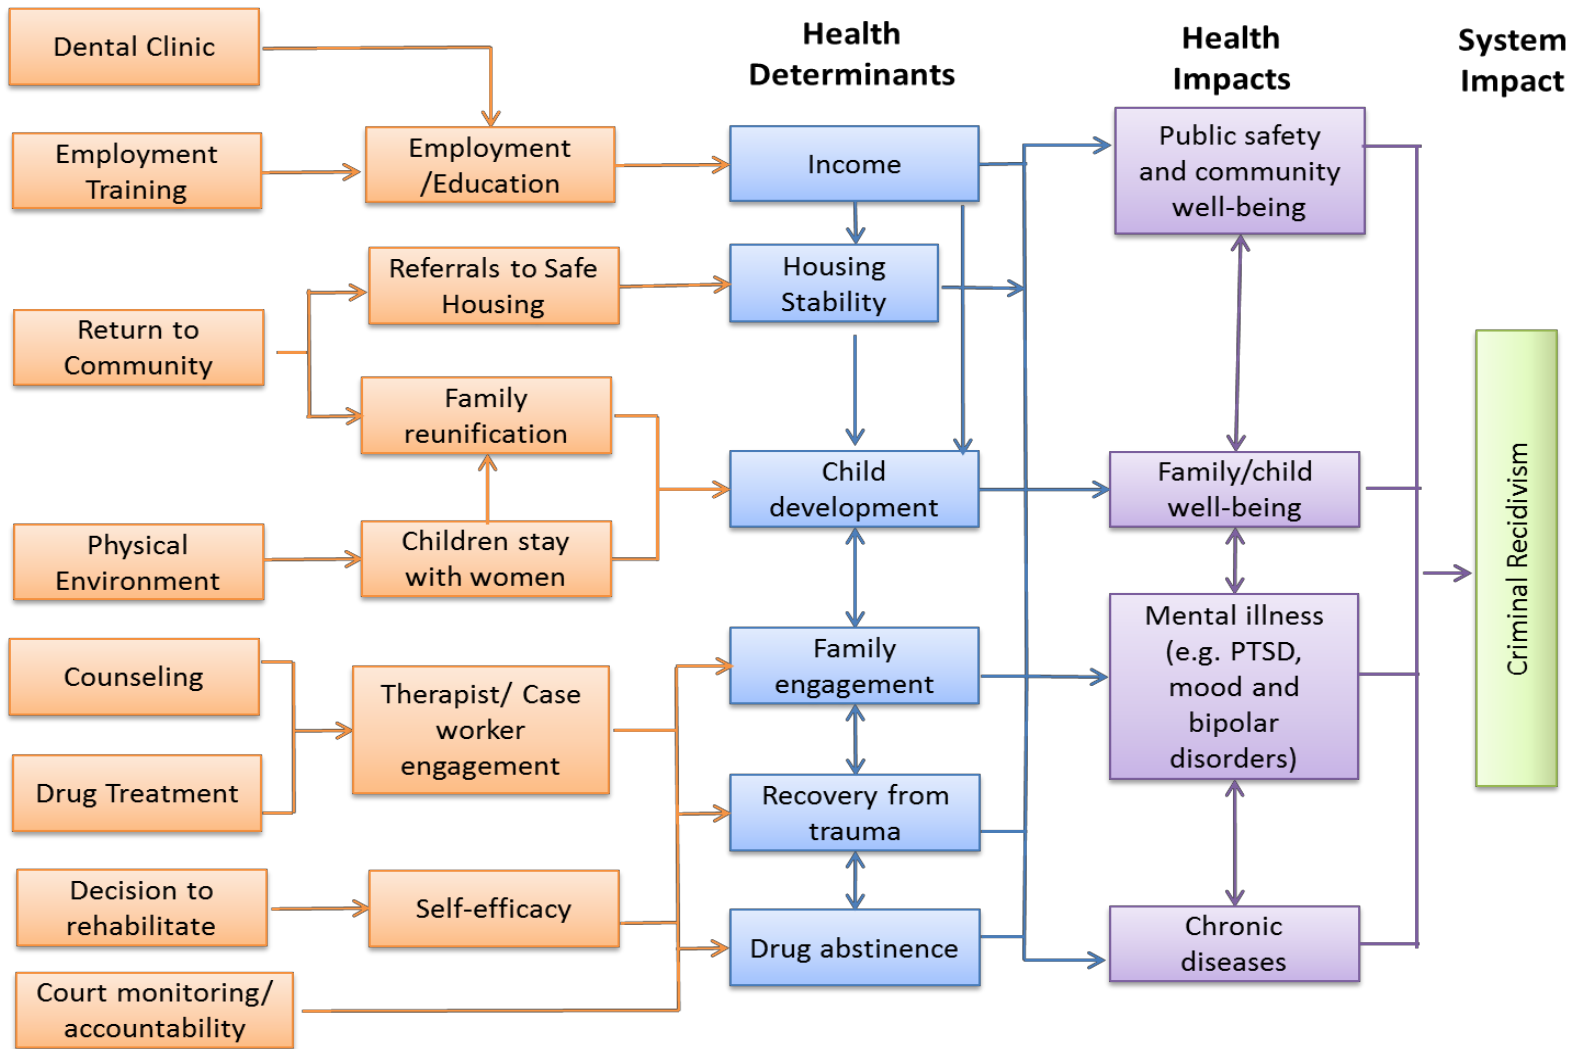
Health Determinants

Health Impacts

System Impact

Dental Clinic

Employment Training

Employment /Education

Income

Public safety and community well-being

Referrals to Safe Housing

Housing Stability

Return to Community

Family reunification

Child development

Family/child well-being

Physical Environment

Children stay with women

Criminal Recidivism

Counseling

Therapist/ Case worker engagement

Family engagement

Mental illness (e.g. PTSD, mood and bipolar disorders)

Drug Treatment

Recovery from trauma

Decision to rehabilitate

Self-efficacy

Drug abstinence

Chronic diseases

Court monitoring/ accountability